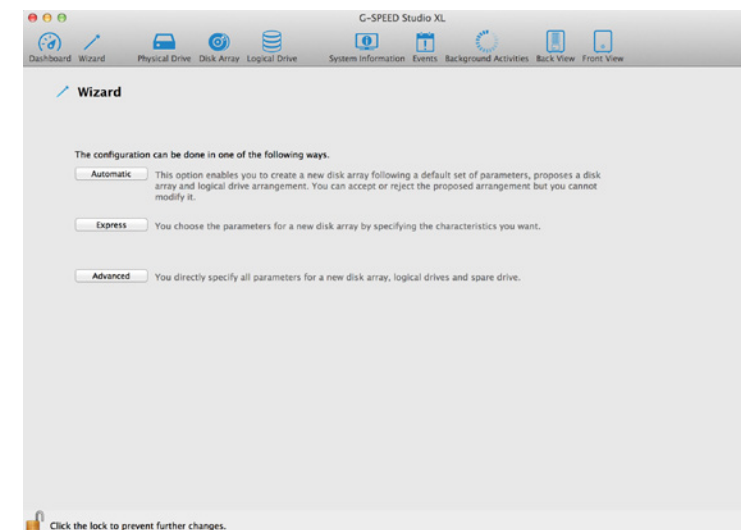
G-SPEED Studio XL

Dashboard Wizard Physical Drive Disk Array Logical Drive System Information Events Background Activities Back View Front View

Wizard

The configuration can be done in one of the following ways.

Automatic This option enables you to create a new disk array following a default set of parameters, proposes a disk array and logical drive arrangement. You can accept or reject the proposed arrangement but you cannot modify it.

Express You choose the parameters for a new disk array by specifying the characteristics you want.

Advanced You directly specify all parameters for a new disk array, logical drives and spare drive.

Click the lock to prevent further changes.